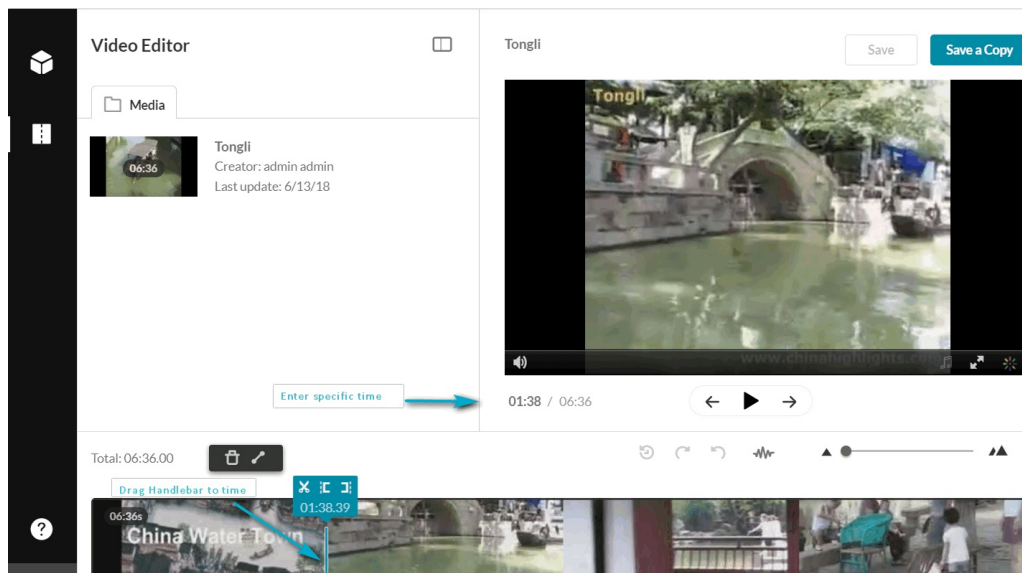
Video Editor

Media

06:36

Tongli
Creator: admin admin
Last update: 6/13/18

Tongli

Save

Save a Copy

Tongli

www.chinahighlights.com

Enter specific time

01:38 / 06:36

Total: 06:36.00

Drag Handlebar to time

01:38.39

06:36s

China Water Town